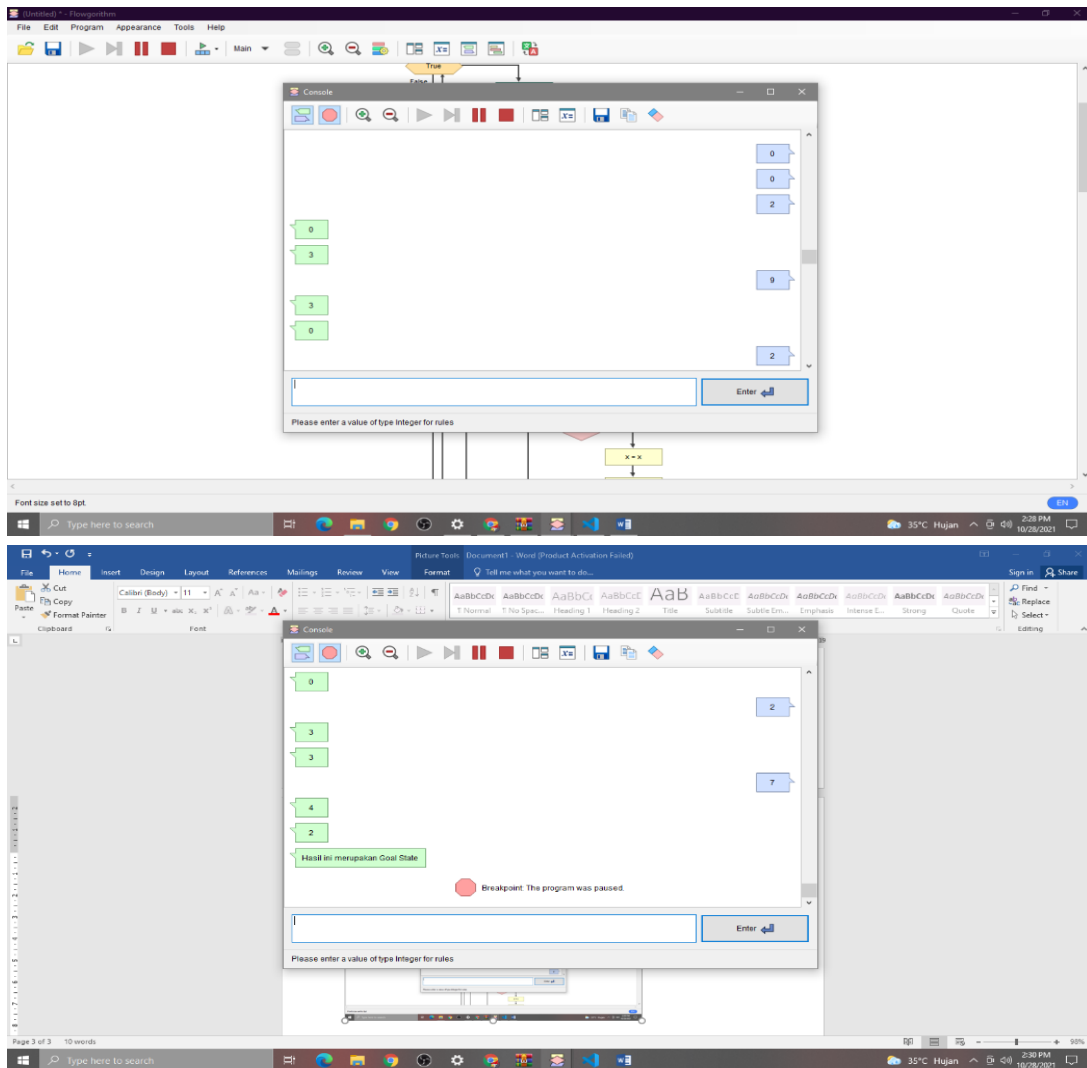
(Untitled) * - Flowgorithm
File Edit Program Appearance Tools Help
Main
True
False
Console
0
0
2
0
3
9
3
0
2
Enter
Please enter a value of type Integer for rules
x = x
Font size set to 8pt.
EN
Type here to search
35°C Hujan
2:28 PM
10/28/2021

Picture Tools Document1 - Word (Product Activation Failed)
File Home Insert Design Layout References Mailings Review View Format Tell me what you want to do...
Sign in Share
Cut
Copy
Format Painter
Paste
Clipboard
Calibri (Body) 11
Font
AaBbCcDc AaBbCcDc AaBbCc AaBbCcC AaB AaBbCcC AaBbCcDc AaBbCcDc AaBbCcDc AaBbCcDc AaBbCcDc
T Normal T No Spac... Heading 1 Heading 2 Title Subtitle Subtle Em... Emphasis Intense E... Strong Quote
Find
Replace
Select
Editing
Console
0
2
3
3
7
4
2
Hasil ini merupakan Goal State
Breakpoint: The program was paused.
Enter
Please enter a value of type Integer for rules
Page 3 of 3 10 words
90%
Type here to search
35°C Hujan
2:30 PM
10/28/2021